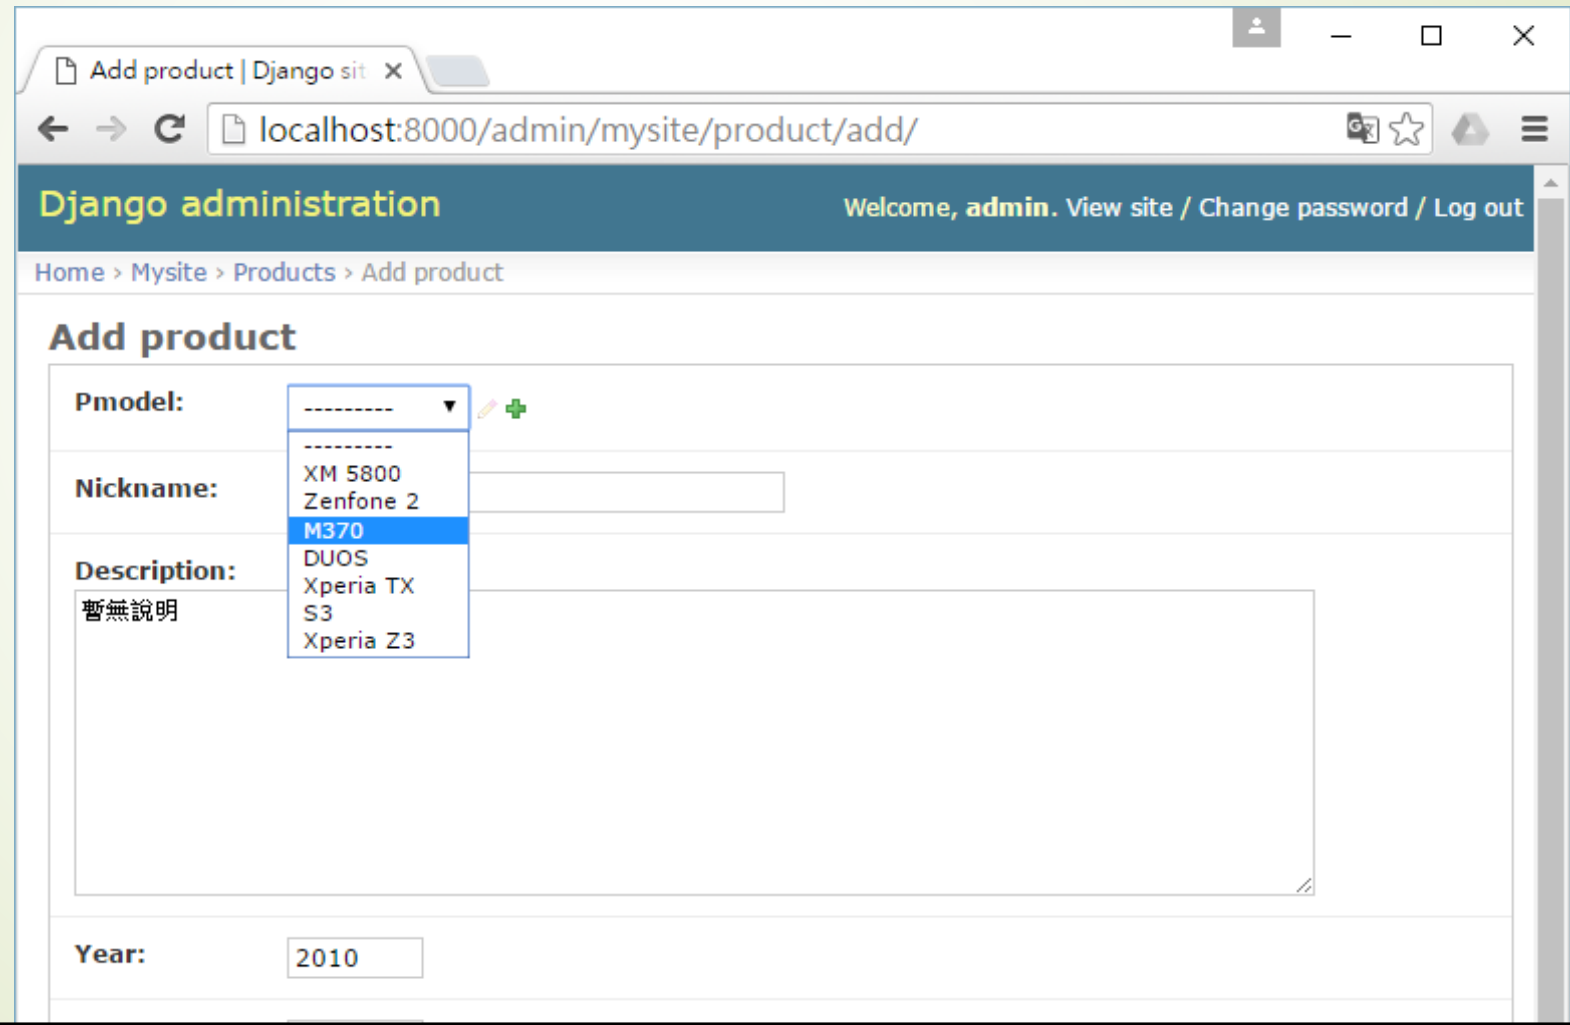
Add product | Django sit ×

localhost:8000/admin/mysite/product/add/

Django administration

Welcome, admin. View site / Change password / Log out

Home › Mysite › Products › Add product

Add product

Pmodel: ---------

---------
XM 5800
Zenfone 2
M370
DUOS
Xperia TX
S3
Xperia Z3

Nickname:

Description:

暫無說明

Year: 2010